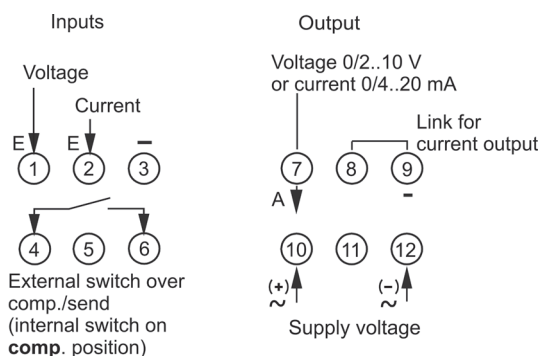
Inputs

Voltage

Current

E E –

1 2 3

4 5 6

External switch over comp./send (internal switch on **comp**. position)

Output

Voltage 0/2..10 V or current 0/4..20 mA

Link for current output

7 8 9

A –

10 11 12

(+) (–)

~ ~

Supply voltage